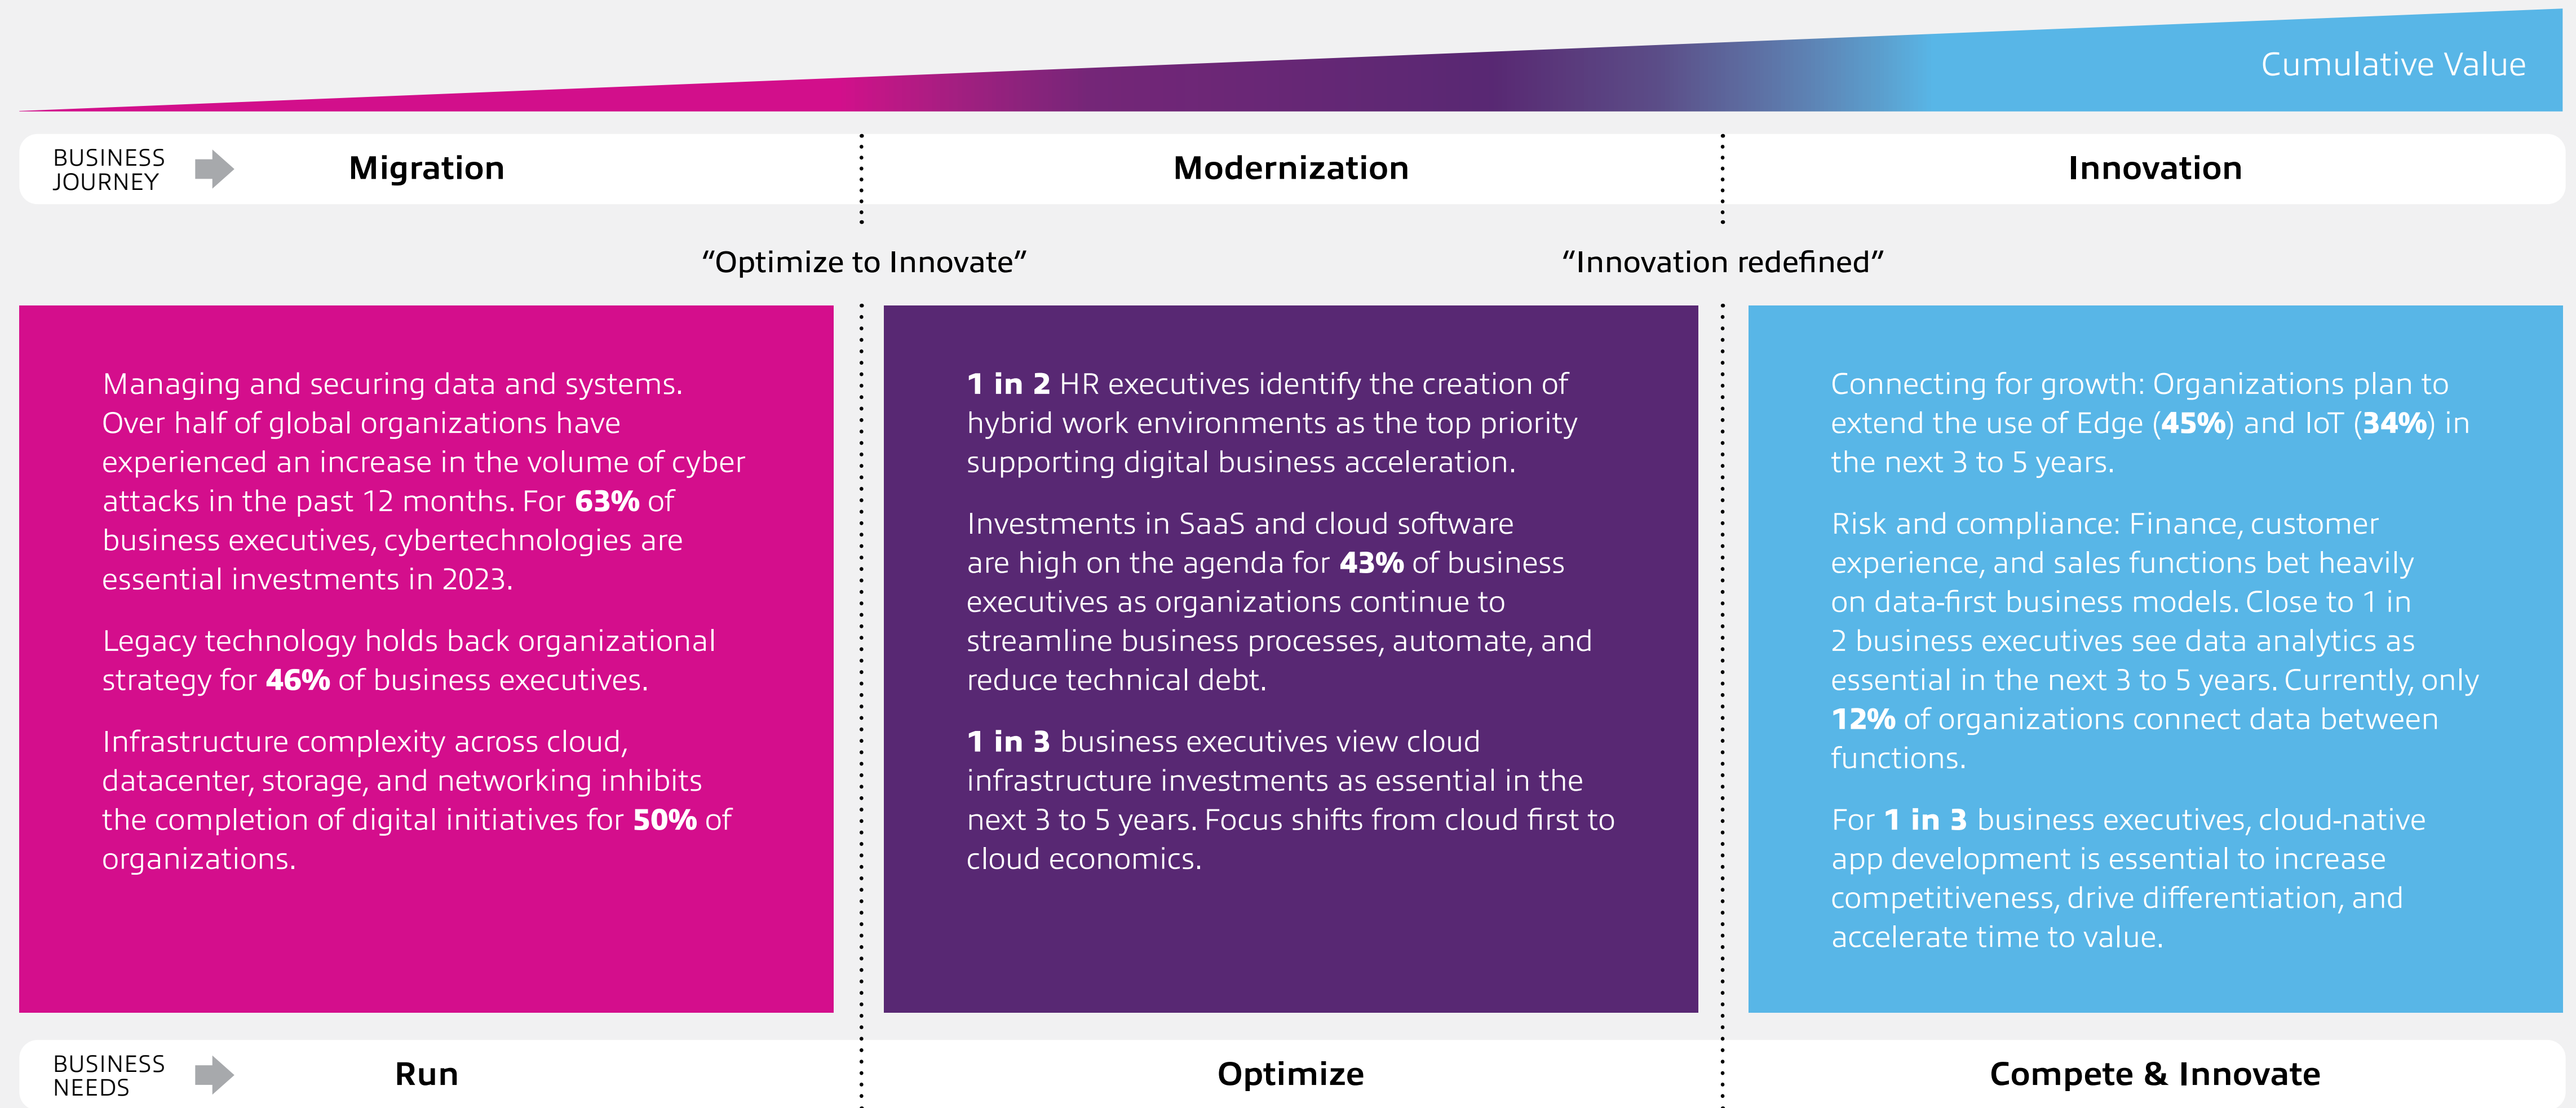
Cumulative Value

BUSINESS JOURNEY

Migration

Modernization

Innovation

“Optimize to Innovate”

“Innovation redefined”

Managing and securing data and systems. Over half of global organizations have experienced an increase in the volume of cyber attacks in the past 12 months. For **63%** of business executives, cybertechnologies are essential investments in 2023.

Legacy technology holds back organizational strategy for **46%** of business executives.

Infrastructure complexity across cloud, datacenter, storage, and networking inhibits the completion of digital initiatives for **50%** of organizations.

**1 in 2** HR executives identify the creation of hybrid work environments as the top priority supporting digital business acceleration.

Investments in SaaS and cloud software are high on the agenda for **43%** of business executives as organizations continue to streamline business processes, automate, and reduce technical debt.

**1 in 3** business executives view cloud infrastructure investments as essential in the next 3 to 5 years. Focus shifts from cloud first to cloud economics.

Connecting for growth: Organizations plan to extend the use of Edge (**45%**) and IoT (**34%**) in the next 3 to 5 years.

Risk and compliance: Finance, customer experience, and sales functions bet heavily on data-first business models. Close to 1 in 2 business executives see data analytics as essential in the next 3 to 5 years. Currently, only **12%** of organizations connect data between functions.

For **1 in 3** business executives, cloud-native app development is essential to increase competitiveness, drive differentiation, and accelerate time to value.

BUSINESS NEEDS

Run

Optimize

Compete & Innovate